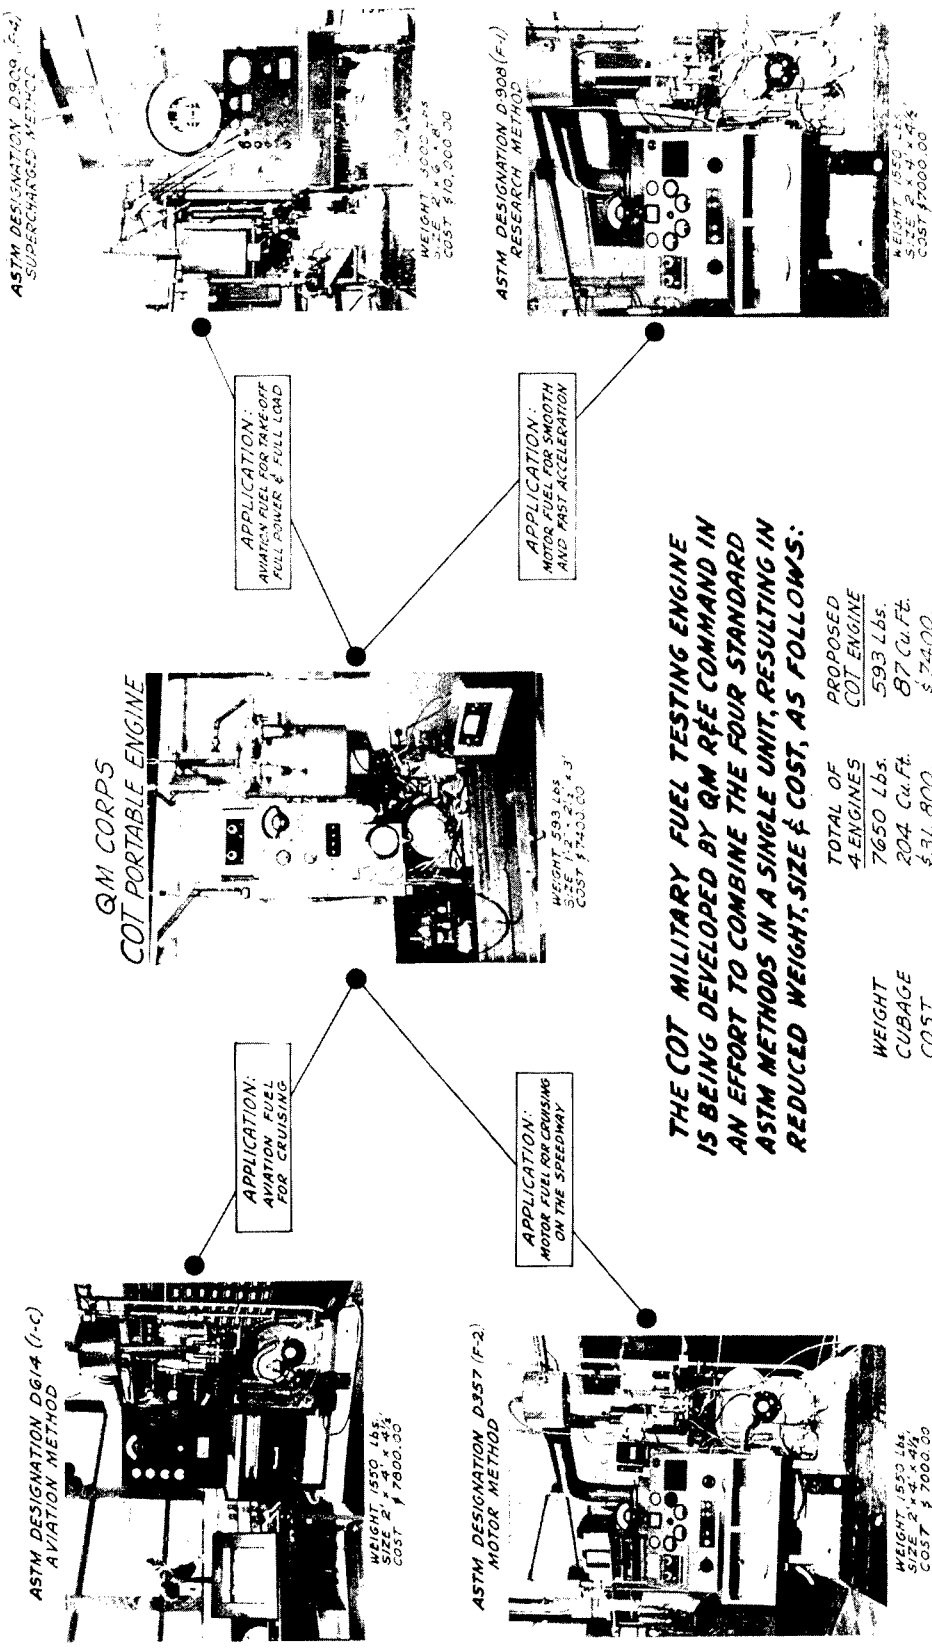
ASTM DESIGNATION D614 (1-C)
AVIATION METHOD

WEIGHT 1550 Lbs.
SIZE 2' x 4' x 4½'
COST $7800.00

APPLICATION:
AVIATION FUEL FOR CRUISING

ASTM DESIGNATION D357 (F-2)
MOTOR METHOD

WEIGHT 1550 Lbs.
SIZE 2' x 4' x 4½'
COST $7000.00

APPLICATION:
MOTOR FUEL FOR CRUISING ON THE SPEEDWAY

QM CORPS
COT PORTABLE ENGINE

WEIGHT 593 Lbs.
SIZE 1½' x 2½' x 3'
COST $7400.00

APPLICATION:
AVIATION FUEL FOR TAKE-OFF FULL POWER & FULL LOAD

ASTM DESIGNATION D909 (F-4)
SUPERCHARGED METHOD

WEIGHT 3000 Lbs.
SIZE 2' x 6' x 8'
COST $10,000.00

APPLICATION:
MOTOR FUEL FOR SMOOTH AND FAST ACCELERATION

ASTM DESIGNATION D908 (F-1)
RESEARCH METHOD

WEIGHT 1550 Lbs.
SIZE 2' x 4' x 4½'
COST $7000.00

THE COT MILITARY FUEL TESTING ENGINE IS BEING DEVELOPED BY QM R&E COMMAND IN AN EFFORT TO COMBINE THE FOUR STANDARD ASTM METHODS IN A SINGLE UNIT, RESULTING IN REDUCED WEIGHT, SIZE & COST, AS FOLLOWS:

| | TOTAL OF 4 ENGINES | PROPOSED COT ENGINE |
|---|---|---|
| WEIGHT | 7650 Lbs. | 593 Lbs. |
| CUBAGE | 204 Cu.Ft. | 87 Cu.Ft. |
| COST | $31,800 | $7400 |